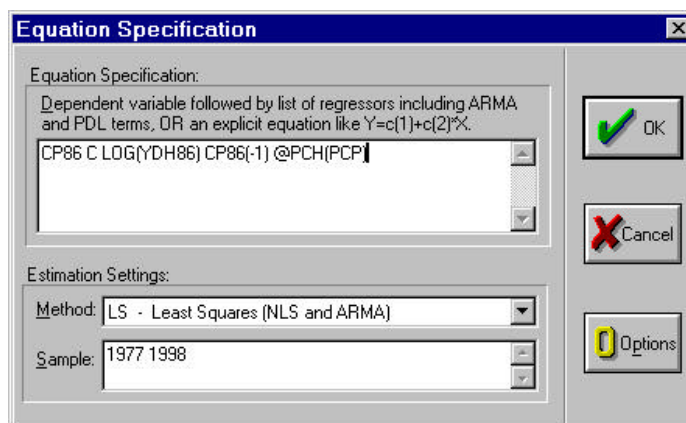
Equation Specification

Equation Specification:

Dependent variable followed by list of regressors including ARMA and PDL terms, OR an explicit equation like Y=c(1)+c(2)*X.

CP86 C LOG(YDH86) CP86(-1) @PCH(PCP)

Estimation Settings:

Method: LS - Least Squares (NLS and ARMA)

Sample: 1977 1998

OK

Cancel

Options